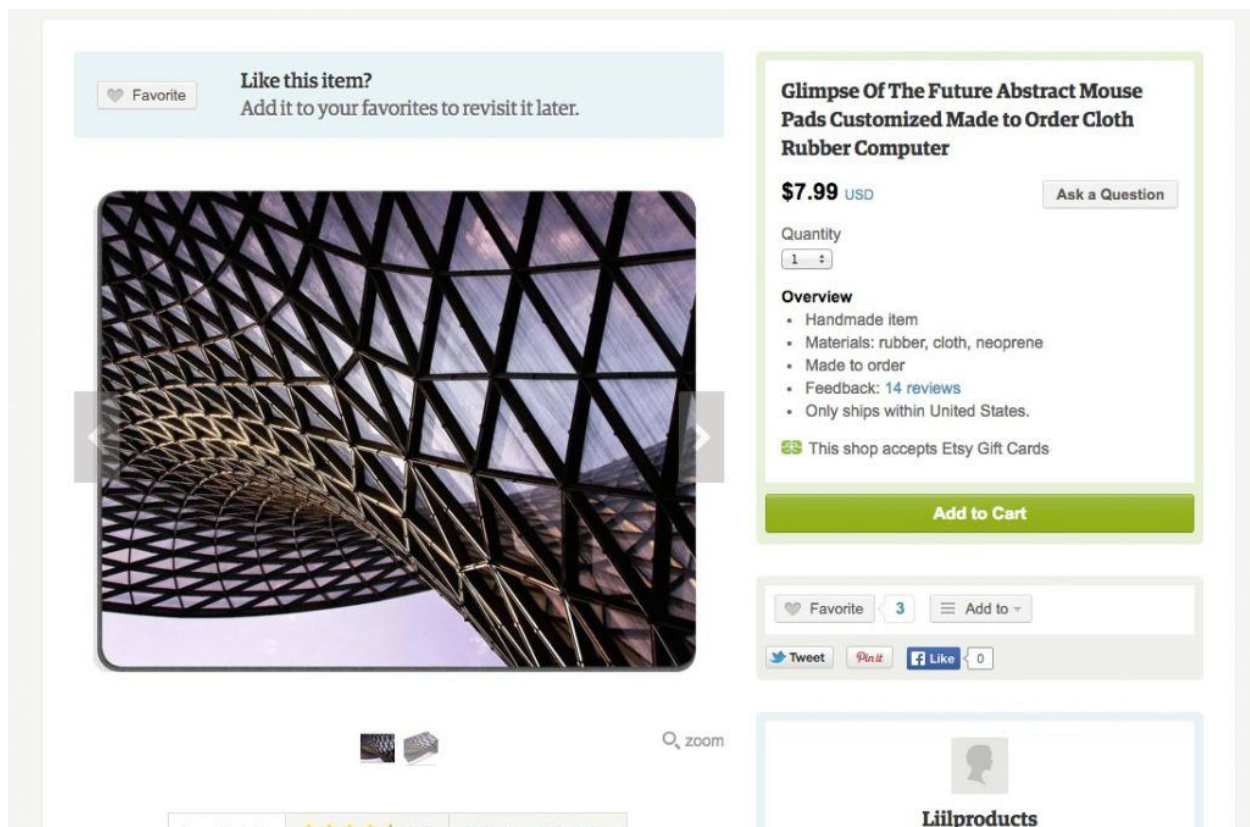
Favorite

Like this item?
Add it to your favorites to revisit it later.

Glimpse Of The Future Abstract Mouse Pads Customized Made to Order Cloth Rubber Computer

$7.99 USD

Ask a Question

Quantity
1

Overview
- Handmade item
- Materials: rubber, cloth, neoprene
- Made to order
- Feedback: 14 reviews
- Only ships within United States.

This shop accepts Etsy Gift Cards

Add to Cart

Favorite 3 Add to

Tweet Pin it Like 0

zoom

Liilproducts